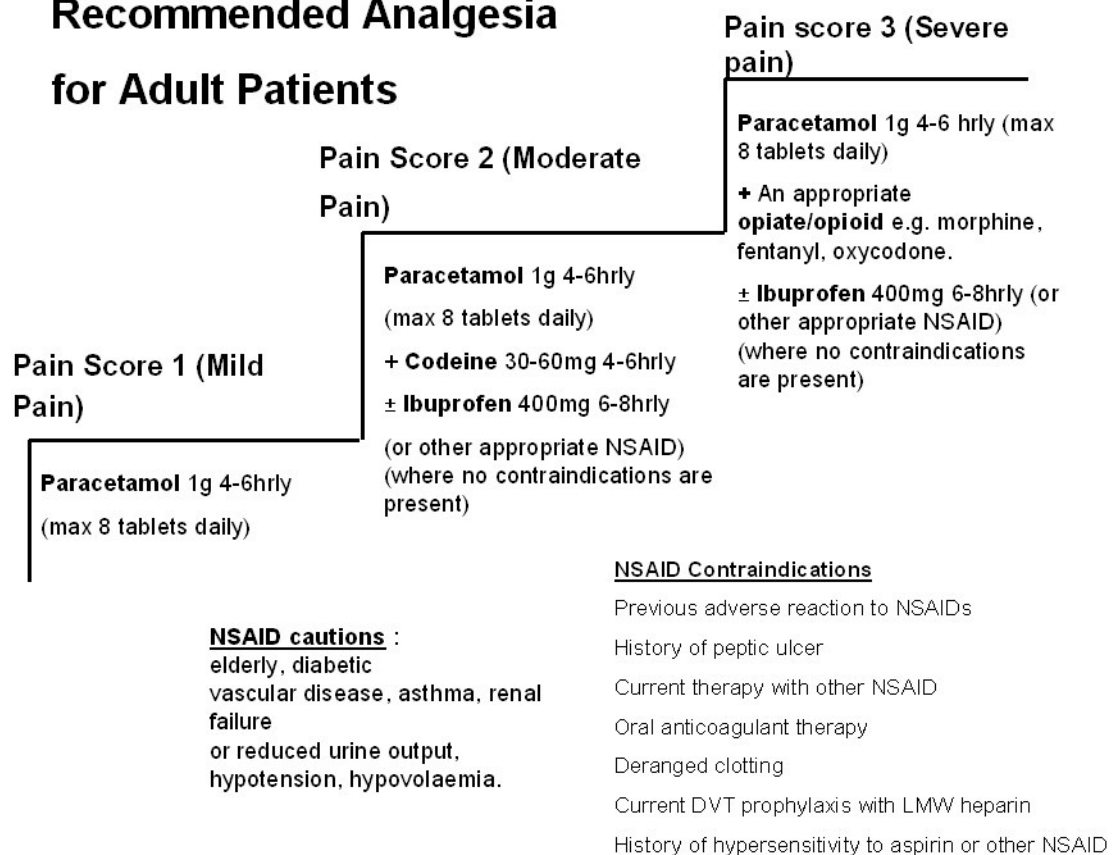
Recommended Analgesia for Adult Patients

Pain score 3 (Severe pain)

Paracetamol 1g 4-6 hrly (max 8 tablets daily)

+ An appropriate opiate/opioid e.g. morphine, fentanyl, oxycodone.

± Ibuprofen 400mg 6-8hrly (or other appropriate NSAID) (where no contraindications are present)

Pain Score 2 (Moderate Pain)

Paracetamol 1g 4-6hrly

(max 8 tablets daily)

+ Codeine 30-60mg 4-6hrly

± Ibuprofen 400mg 6-8hrly

(or other appropriate NSAID) (where no contraindications are present)

Pain Score 1 (Mild Pain)

Paracetamol 1g 4-6hrly

(max 8 tablets daily)

NSAID Contraindications

Previous adverse reaction to NSAIDs

History of peptic ulcer

Current therapy with other NSAID

Oral anticoagulant therapy

Deranged clotting

Current DVT prophylaxis with LMW heparin

History of hypersensitivity to aspirin or other NSAID

NSAID cautions :
elderly, diabetic
vascular disease, asthma, renal failure
or reduced urine output, hypotension, hypovolaemia.